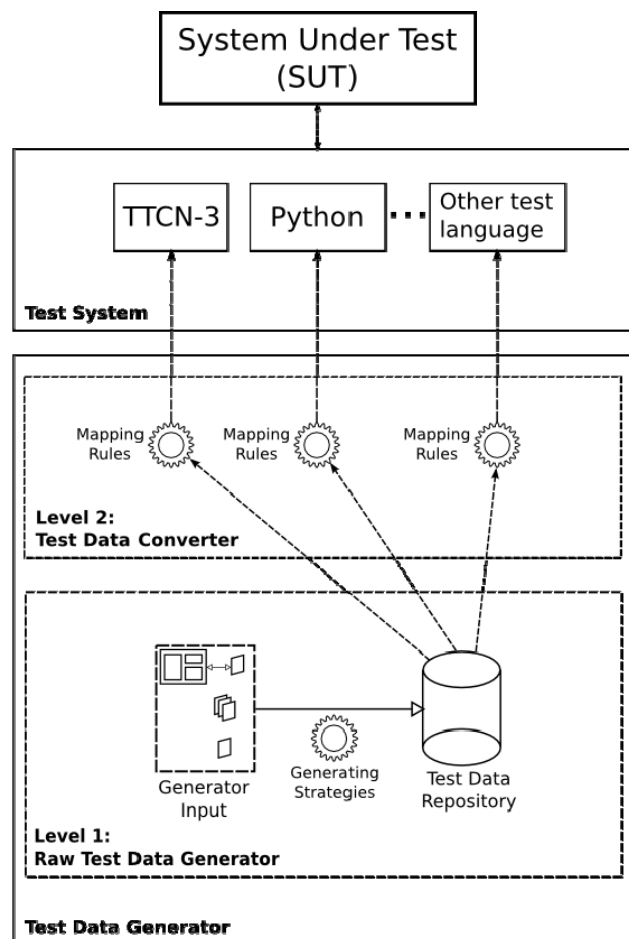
System Under Test (SUT)

TTCN-3

Python

...

Other test language

Test System

Mapping Rules

Mapping Rules

Mapping Rules

Level 2:
Test Data Converter

Generator Input

Generating Strategies

Test Data Repository

Level 1:
Raw Test Data Generator

Test Data Generator